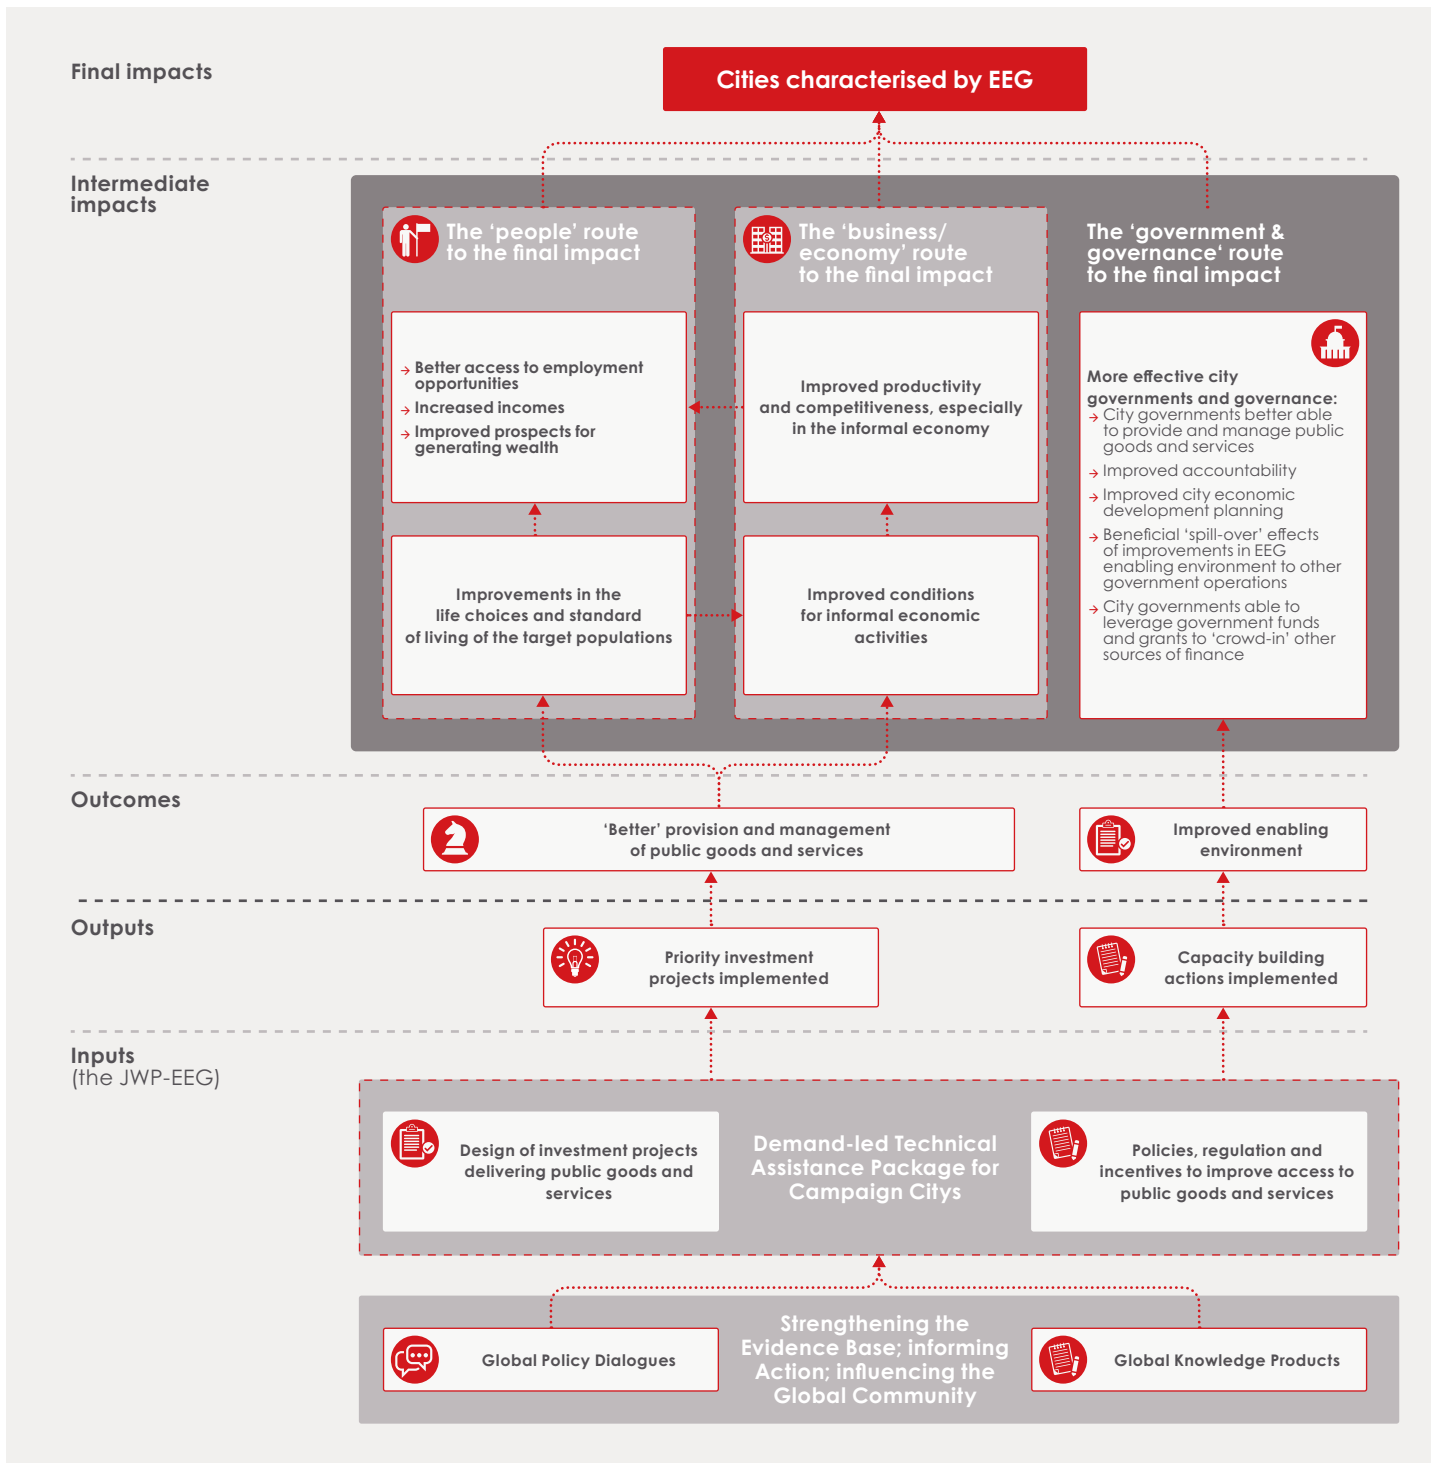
Final impacts

Cities characterised by EEG

Intermediate impacts

The 'people' route to the final impact

The 'business/ economy' route to the final impact

The 'government & governance' route to the final impact

Better access to employment opportunities
Increased incomes
Improved prospects for generating wealth

Improved productivity and competitiveness, especially in the informal economy

More effective city governments and governance:
City governments better able to provide and manage public goods and services
Improved accountability
Improved city economic development planning
Beneficial 'spill-over' effects of improvements in EEG enabling environment to other government operations
City governments able to leverage government funds and grants to 'crowd-in' other sources of finance

Improvements in the life choices and standard of living of the target populations

Improved conditions for informal economic activities

Outcomes

'Better' provision and management of public goods and services

Improved enabling environment

Outputs

Priority investment projects implemented

Capacity building actions implemented

Inputs
(the JWP-EEG)

Design of investment projects delivering public goods and services

Demand-led Technical Assistance Package for Campaign Citys

Policies, regulation and incentives to improve access to public goods and services

Global Policy Dialogues

Strengthening the Evidence Base; informing Action; influencing the Global Community

Global Knowledge Products